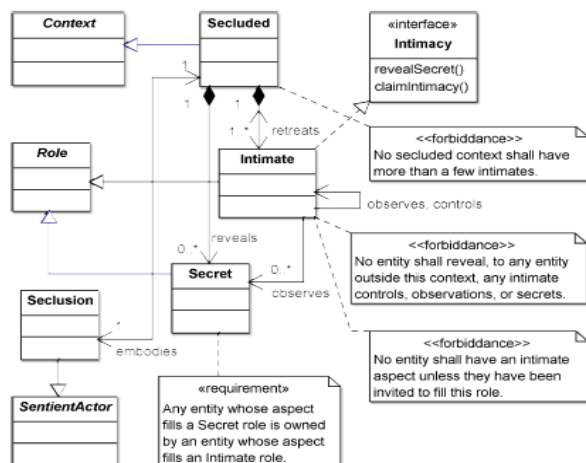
Context

Secluded

«interface»
Intimacy

revealSecret()
claimIntimacy()

1

1

1

1..*

retreats

Role

Intimate

<<forbiddance>>
No secluded context shall have more than a few intimates.

observes, controls

0..*

reveals

Secret

0..*

observes

<<forbiddance>>
No entity shall reveal, to any entity outside this context, any intimate controls, observations, or secrets.

Seclusion

1

embodies

<<forbiddance>>
No entity shall have an intimate aspect unless they have been invited to fill this role.

SentientActor

«requirement»
Any entity whose aspect fills a Secret role is owned by an entity whose aspect fills an Intimate role.